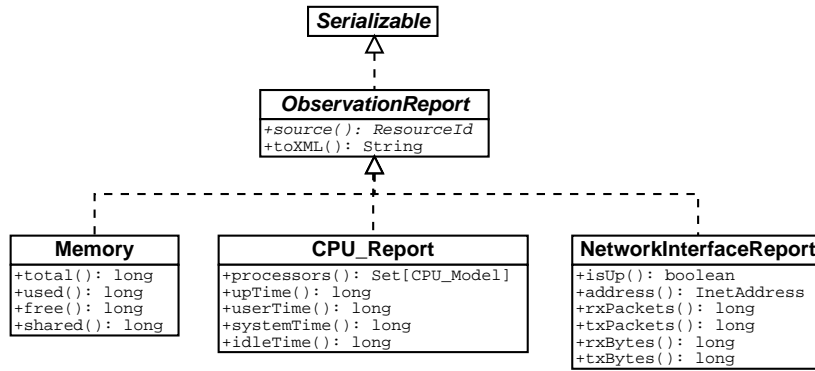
Serializable

ObservationReport
+source(): ResourceId
+toXML(): String

Memory
+total(): long
+used(): long
+free(): long
+shared(): long

CPU_Report
+processors(): Set[CPU_Model]
+upTime(): long
+userTime(): long
+systemTime(): long
+idleTime(): long

NetworkInterfaceReport
+isUp(): boolean
+address(): InetAddress
+rxPackets(): long
+txPackets(): long
+rxBytes(): long
+txBytes(): long